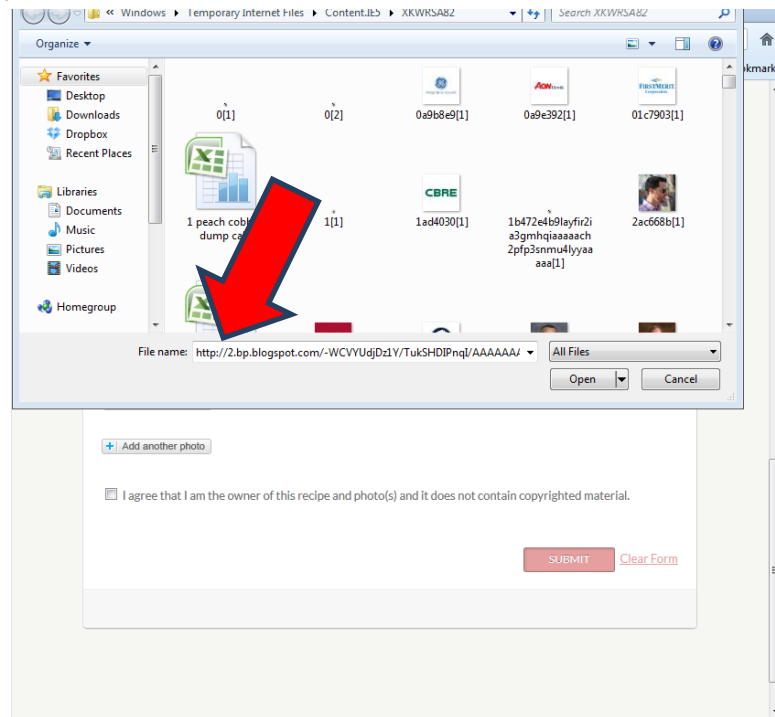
« Windows ▸ Temporary Internet Files ▸ Content.IE5 ▸ XKWRSA82

Search XKWRSA82

Organize ▾

Favorites
Desktop
Downloads
Dropbox
Recent Places

Libraries
Documents
Music
Pictures
Videos

Homegroup

0[1]
0[2]
0a9b8e9[1]
0a9e392[1]
01c7903[1]
1 peach cobb dump ca
1[1]
1ad4030[1]
1b472e4b9layfir2ia3gmhqiaaaaach2pfp3snmu4lyyaaaa[1]
2ac668b[1]

CBRE

File name: http://2.bp.blogspot.com/-WCVYUdjDz1Y/TukSHDIPnqI/AAAAAA

All Files

Open

Cancel

kmark

Add another photo

I agree that I am the owner of this recipe and photo(s) and it does not contain copyrighted material.

SUBMIT

Clear Form